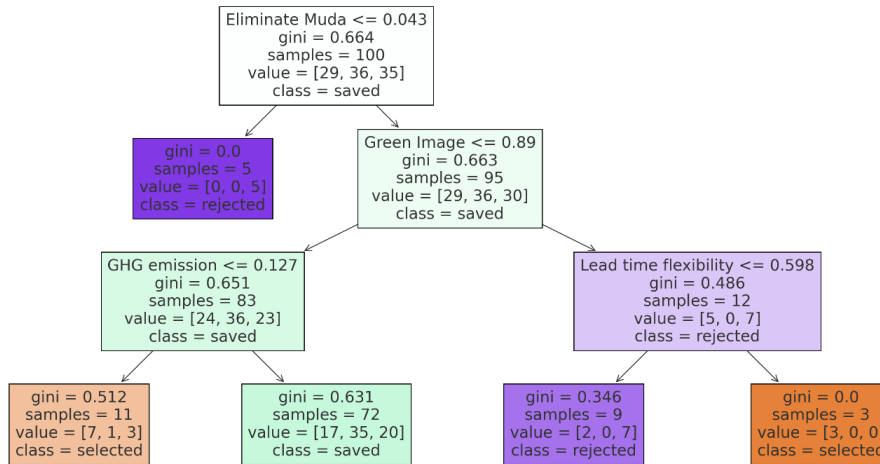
Eliminate Muda <= 0.043
gini = 0.664
samples = 100
value = [29, 36, 35]
class = saved

gini = 0.0
samples = 5
value = [0, 0, 5]
class = rejected

Green Image <= 0.89
gini = 0.663
samples = 95
value = [29, 36, 30]
class = saved

GHG emission <= 0.127
gini = 0.651
samples = 83
value = [24, 36, 23]
class = saved

Lead time flexibility <= 0.598
gini = 0.486
samples = 12
value = [5, 0, 7]
class = rejected

gini = 0.512
samples = 11
value = [7, 1, 3]
class = selected

gini = 0.631
samples = 72
value = [17, 35, 20]
class = saved

gini = 0.346
samples = 9
value = [2, 0, 7]
class = rejected

gini = 0.0
samples = 3
value = [3, 0, 0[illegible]
class = selecte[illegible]